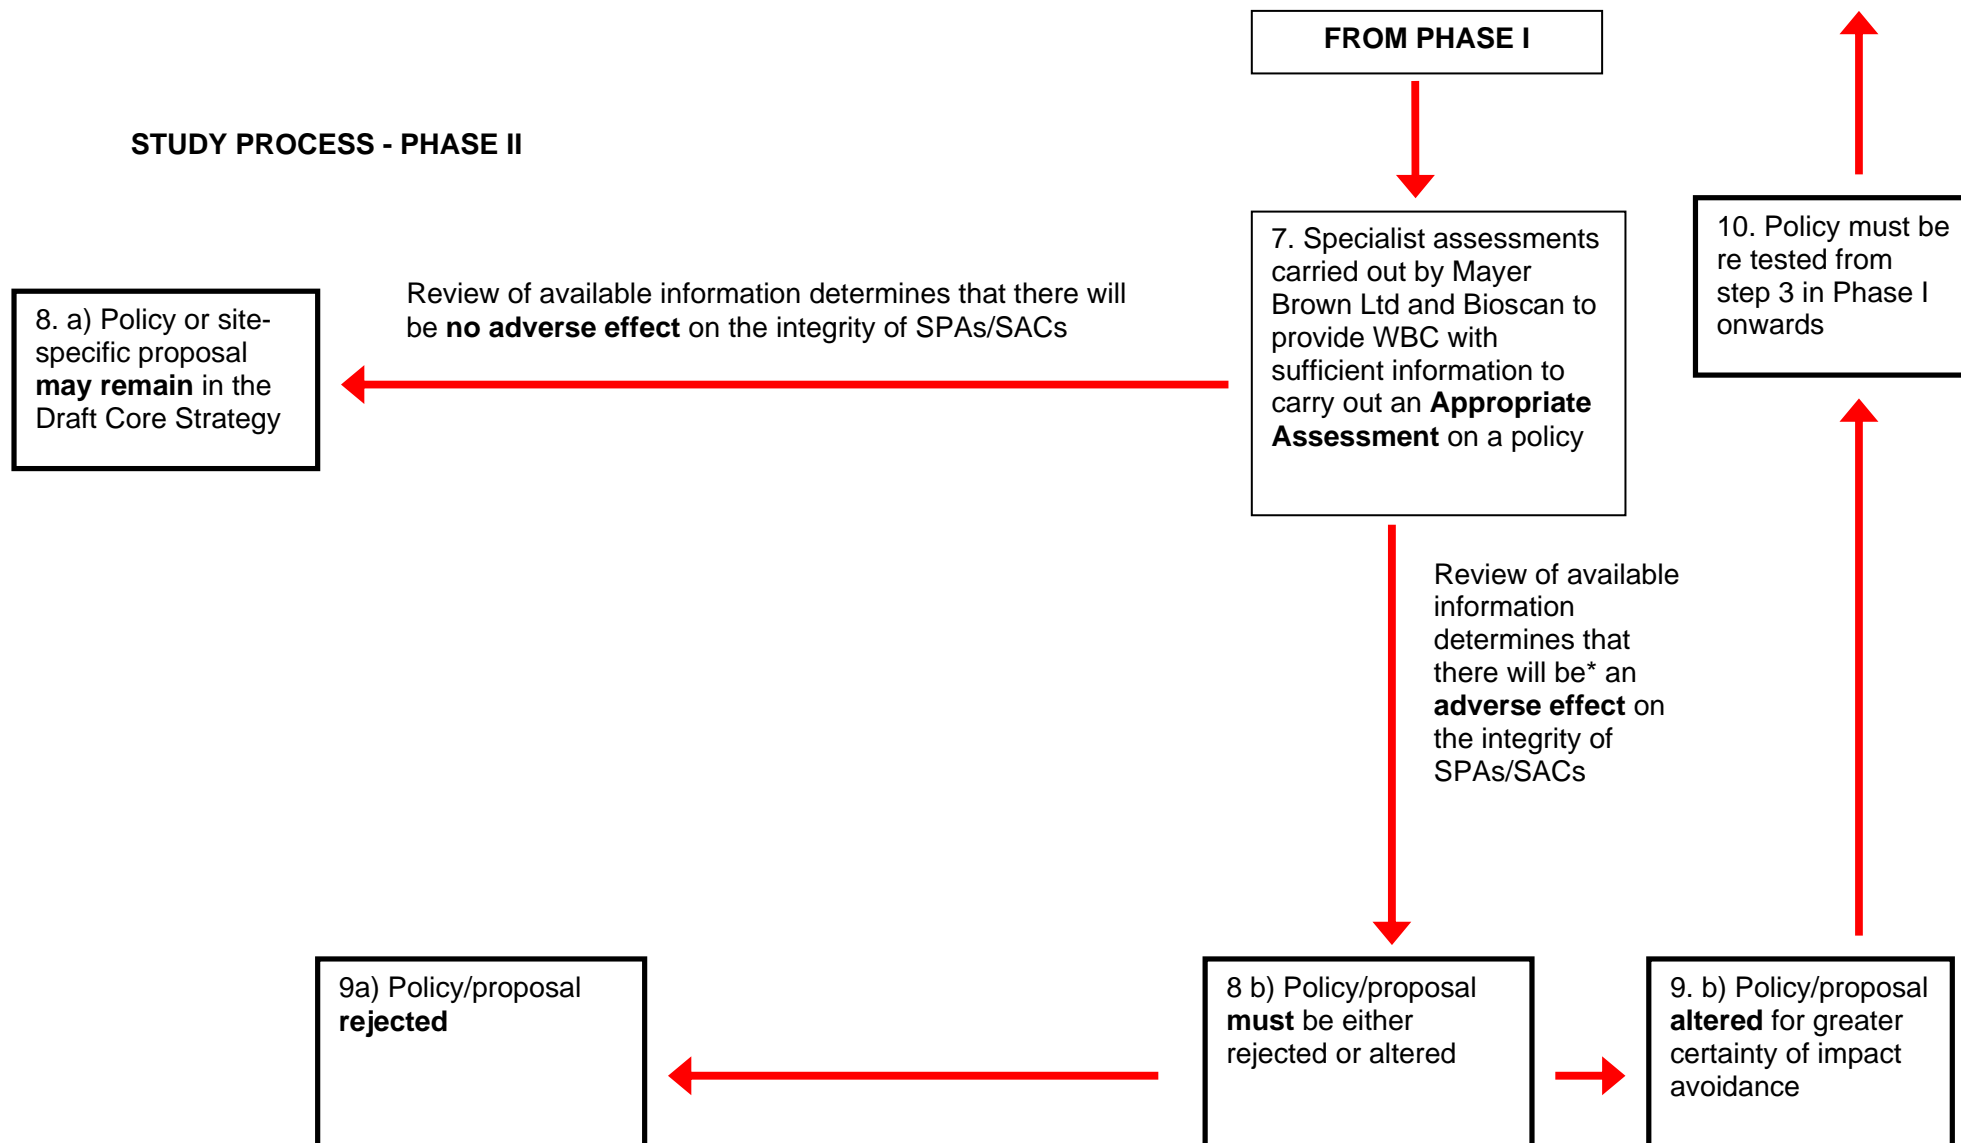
FROM PHASE I

STUDY PROCESS - PHASE II

7. Specialist assessments carried out by Mayer Brown Ltd and Bioscan to provide WBC with sufficient information to carry out an **Appropriate Assessment** on a policy

10. Policy must be re tested from step 3 in Phase I onwards

Review of available information determines that there will be **no adverse effect** on the integrity of SPAs/SACs

8. a) Policy or site-specific proposal **may remain** in the Draft Core Strategy

Review of available information determines that there will be* an **adverse effect** on the integrity of SPAs/SACs

9a) Policy/proposal **rejected**

8 b) Policy/proposal **must** be either rejected or altered

9. b) Policy/proposal **altered** for greater certainty of impact avoidance